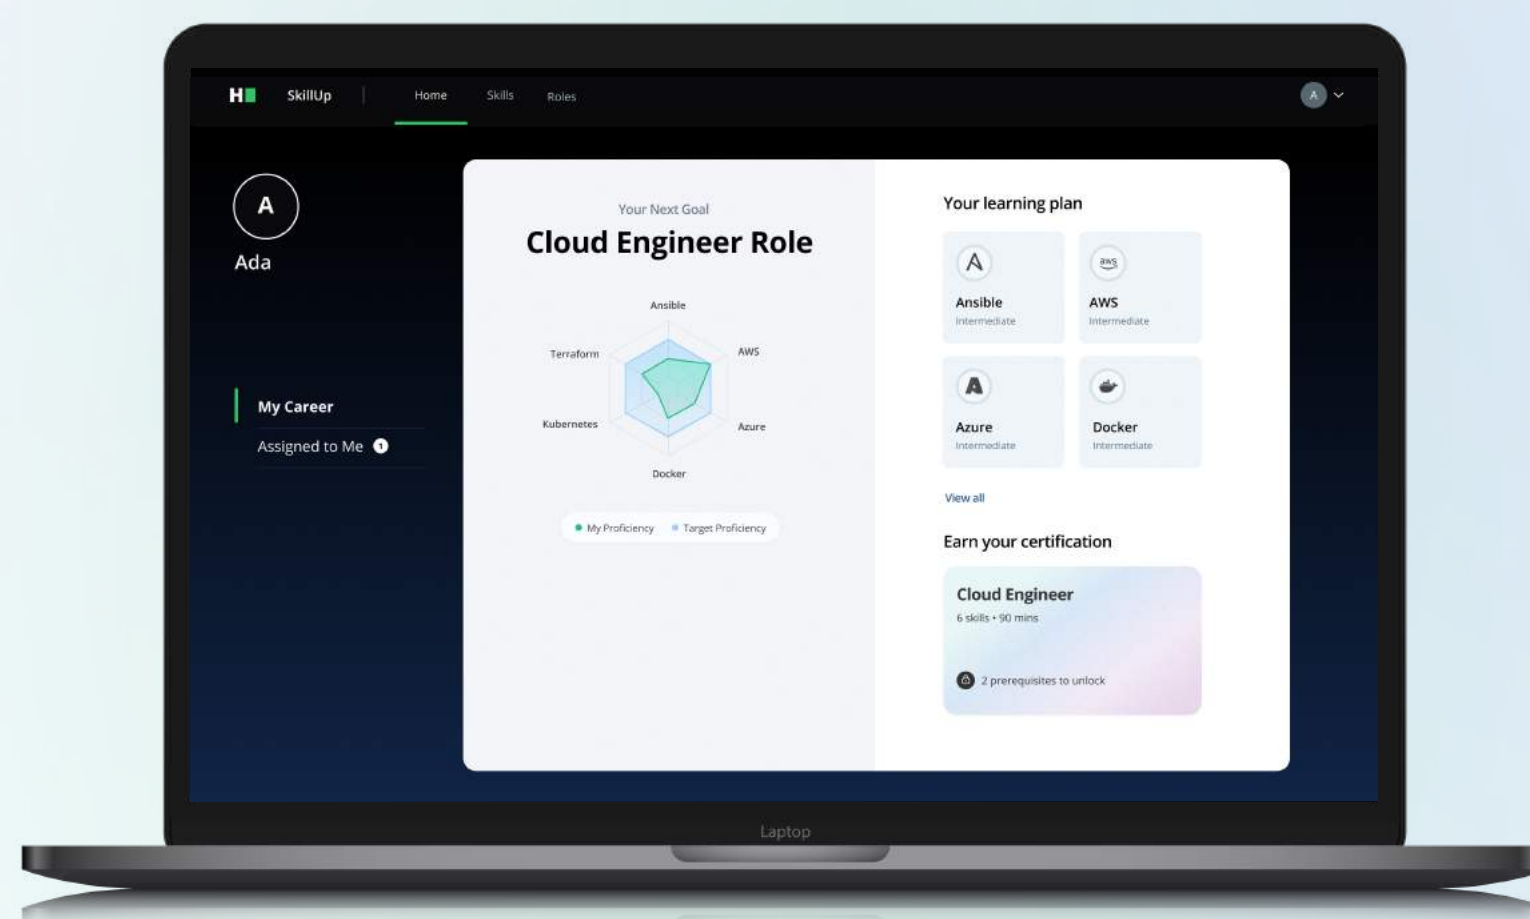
H SkillUp Home Skills Roles A

A
Ada

My Career
Assigned to Me 1

Your Next Goal
Cloud Engineer Role

Ansible
AWS
Azure
Docker
Kubernetes
Terraform

My Proficiency Target Proficiency

Your learning plan

Ansible
Intermediate

aws
AWS
Intermediate

Azure
Intermediate

Docker
Intermediate

View all

Earn your certification

Cloud Engineer
6 skills • 90 mins

2 prerequisites to unlock

Laptop